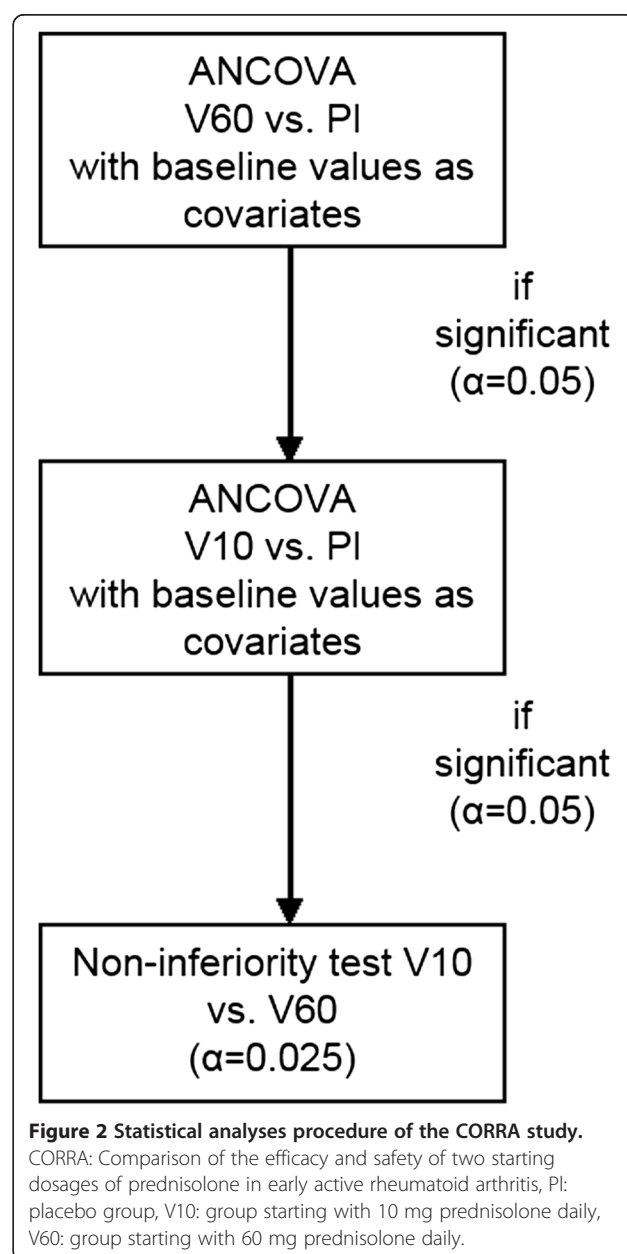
ANCOVA
V60 vs. Pl
with baseline values as covariates

if significant ($\alpha$=0.05)

ANCOVA
V10 vs. Pl
with baseline values as covariates

if significant ($\alpha$=0.05)

Non-inferiority test V10 vs. V60 ($\alpha$=0.025)

**Figure 2 Statistical analyses procedure of the CORRA study.** CORRA: Comparison of the efficacy and safety of two starting dosages of prednisolone in early active rheumatoid arthritis, Pl: placebo group, V10: group starting with 10 mg prednisolone daily, V60: group starting with 60 mg prednisolone daily.